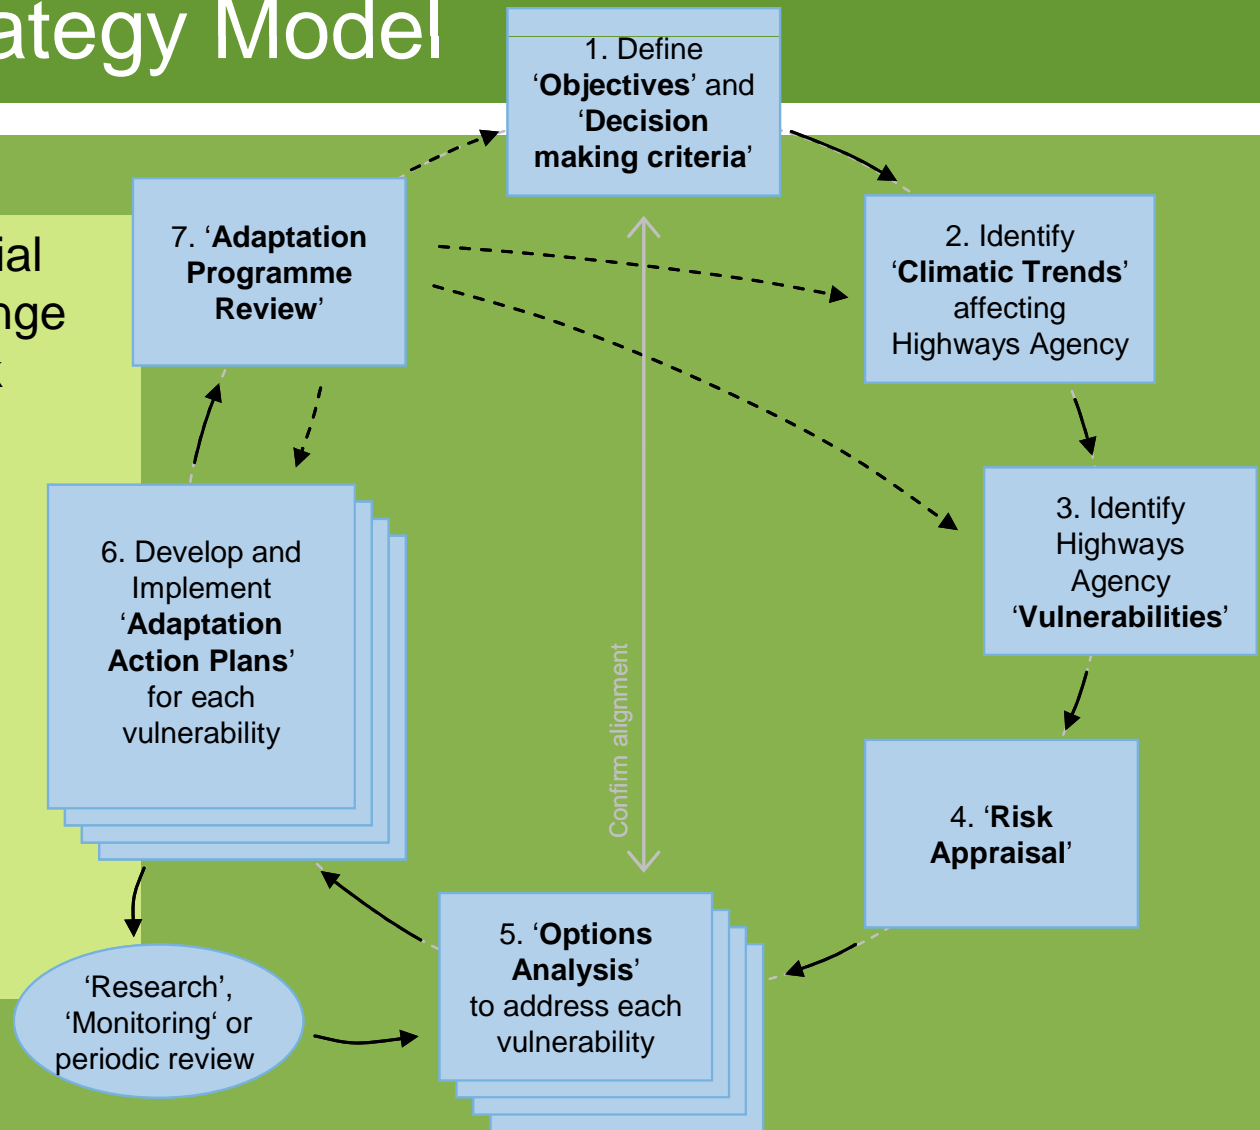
ategy Model

ial
nge

1. Define ‘Objectives’ and ‘Decision making criteria’

2. Identify ‘Climatic Trends’ affecting Highways Agency

3. Identify Highways Agency ‘Vulnerabilities’

4. ‘Risk Appraisal’

5. ‘Options Analysis’ to address each vulnerability

6. Develop and Implement ‘Adaptation Action Plans’ for each vulnerability

7. ‘Adaptation Programme Review’

Confirm alignment

‘Research’, ‘Monitoring‘ or periodic review